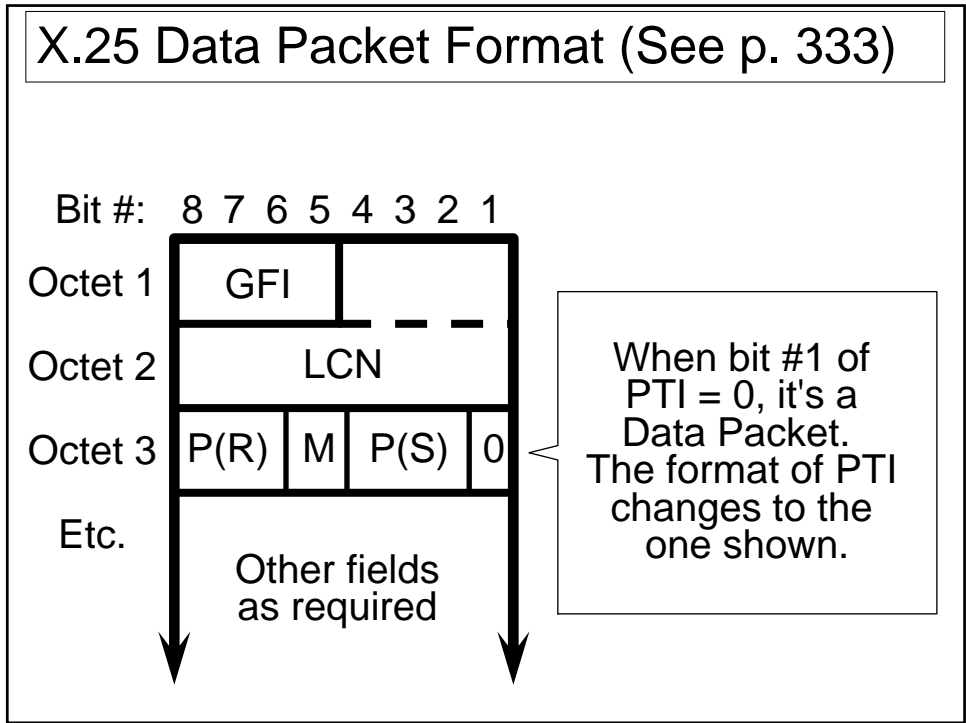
X.25 Data Packet Format (See p. 333)

Bit #: 8 7 6 5 4 3 2 1

Octet 1 GFI

Octet 2 LCN

Octet 3 P(R) M P(S) 0

Etc.

Other fields as required

When bit #1 of PTI = 0, it's a Data Packet. The format of PTI changes to the one shown.